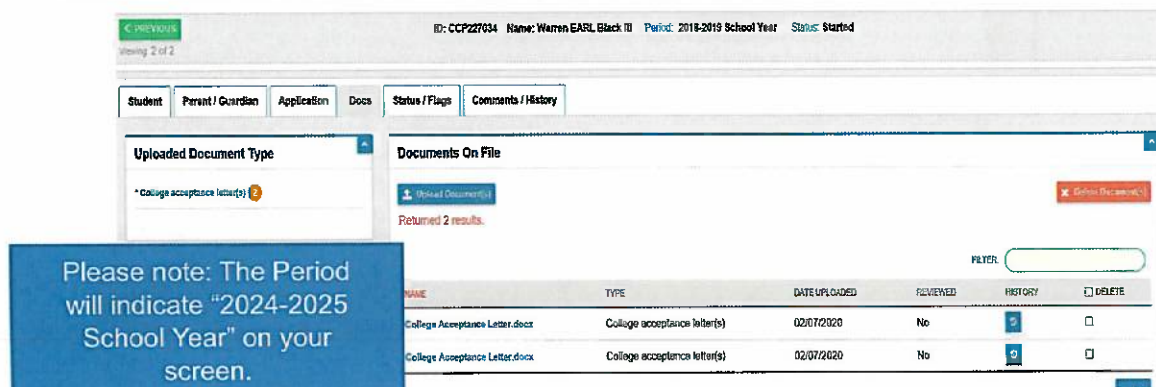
< PREVIOUS
Viewing 2 of 2

ID: CCP227034 Name: Warren EARL Black III Period: 2018-2019 School Year Status: Started

Student | Parent / Guardian | Application | Docs | Status / Flags | Comments / History

Uploaded Document Type

* College acceptance letter(s) 2

Documents On File

Upload Document(s)

Delete Document(s)

Returned 2 results.

Please note: The Period will indicate "2024-2025 School Year" on your screen.

FILTER

| NAME | TYPE | DATE UPLOADED | REVIEWED | HISTORY | DELETE |
|---|---|---|---|---|---|
| College Acceptance Letter.docx | College acceptance letter(s) | 02/07/2020 | No | | |
| College Acceptance Letter.docx | College acceptance letter(s) | 02/07/2020 | No | | |